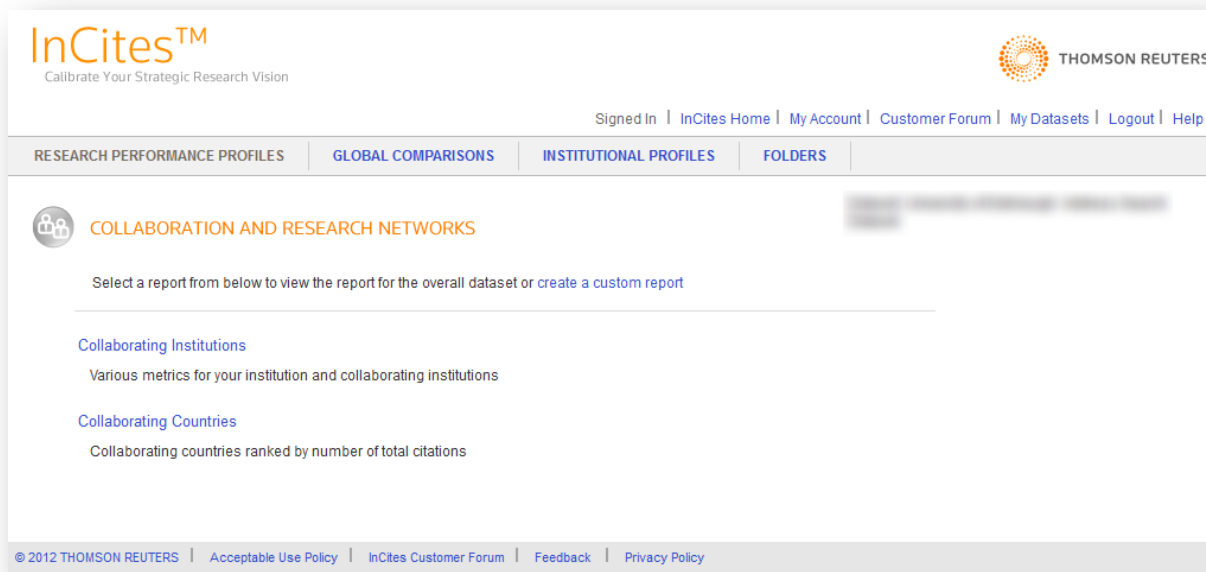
InCites™
Calibrate Your Strategic Research Vision

THOMSON REUTERS

Signed In | InCites Home | My Account | Customer Forum | My Datasets | Logout | Help

RESEARCH PERFORMANCE PROFILES | GLOBAL COMPARISONS | INSTITUTIONAL PROFILES | FOLDERS

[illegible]

COLLABORATION AND RESEARCH NETWORKS

Select a report from below to view the report for the overall dataset or create a custom report

Collaborating Institutions

Various metrics for your institution and collaborating institutions

Collaborating Countries

Collaborating countries ranked by number of total citations

© 2012 THOMSON REUTERS | Acceptable Use Policy | InCites Customer Forum | Feedback | Privacy Policy